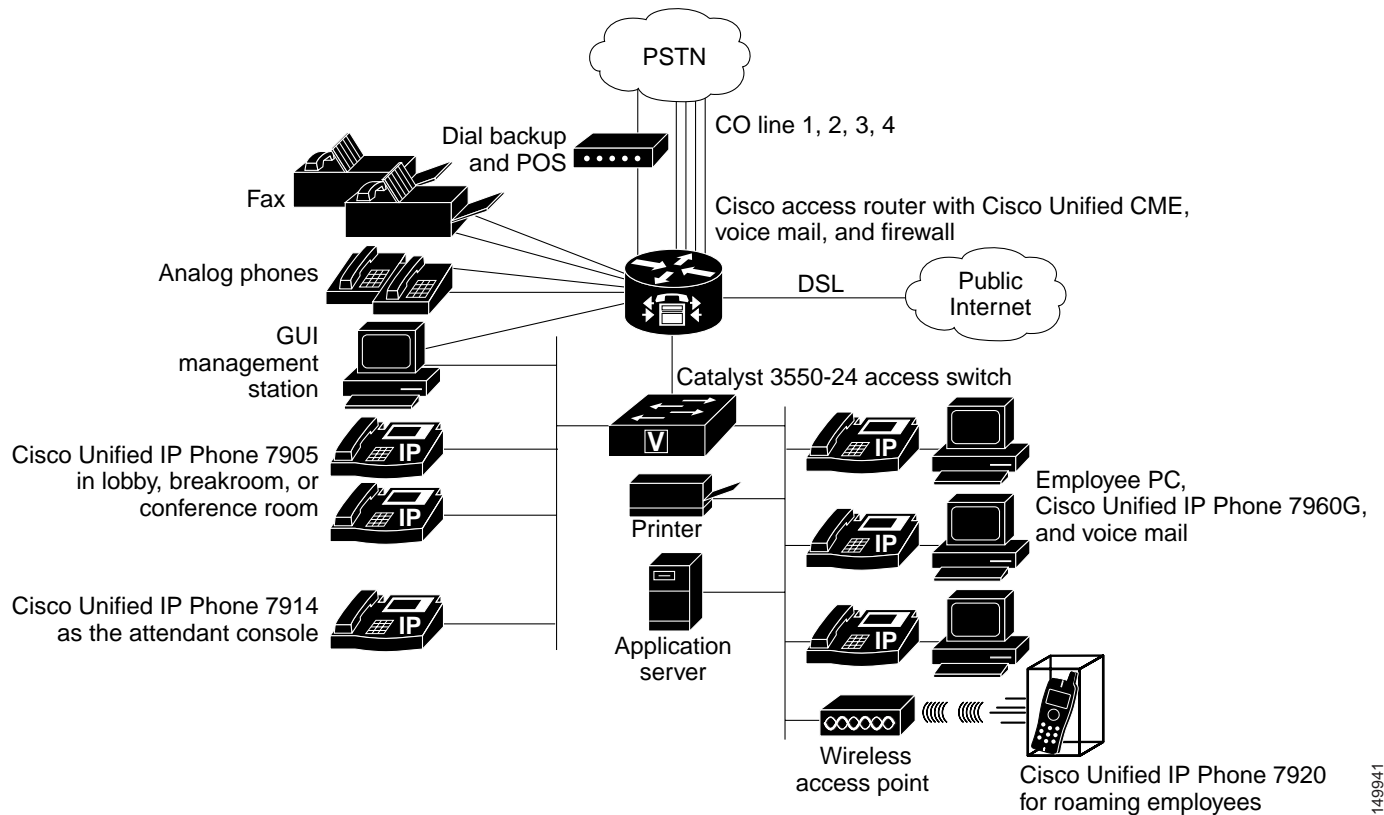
PSTN

Dial backup and POS

CO line 1, 2, 3, 4

Fax

Cisco access router with Cisco Unified CME, voice mail, and firewall

Analog phones

DSL

Public Internet

GUI management station

Catalyst 3550-24 access switch

V

Cisco Unified IP Phone 7905 in lobby, breakroom, or conference room

IP

IP

IP

Employee PC, Cisco Unified IP Phone 7960G, and voice mail

Printer

IP

Cisco Unified IP Phone 7914 as the attendant console

IP

Application server

IP

Wireless access point

Cisco Unified IP Phone 7920 for roaming employees

149941